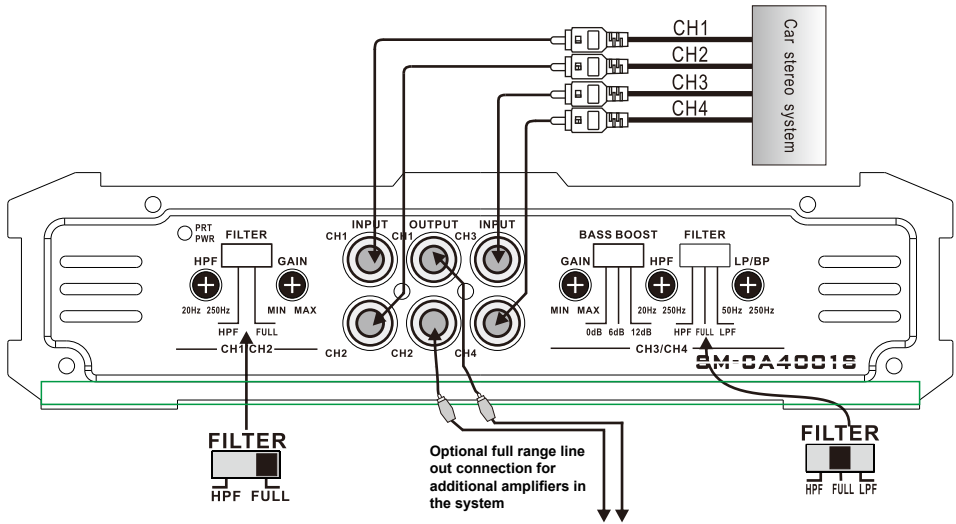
CH1
CH2
CH3
CH4
Car stereo system

PRT
PWR
FILTER
HPF
GAIN
20Hz 250Hz
MIN MAX
HPF FULL
CH1/CH2

INPUT
CH1
OUTPUT
CH1
INPUT
CH3
CH2
CH2
CH4

BASS BOOST
FILTER
GAIN
HPF
LP/BP
MIN MAX
0dB 6dB 12dB
20Hz 250Hz
HPF FULL LPF
50Hz 250Hz
CH3/CH4
GM-CA4001S

FILTER
HPF FULL

Optional full range line out connection for additional amplifiers in the system

FILTER
HPF FULL LPF